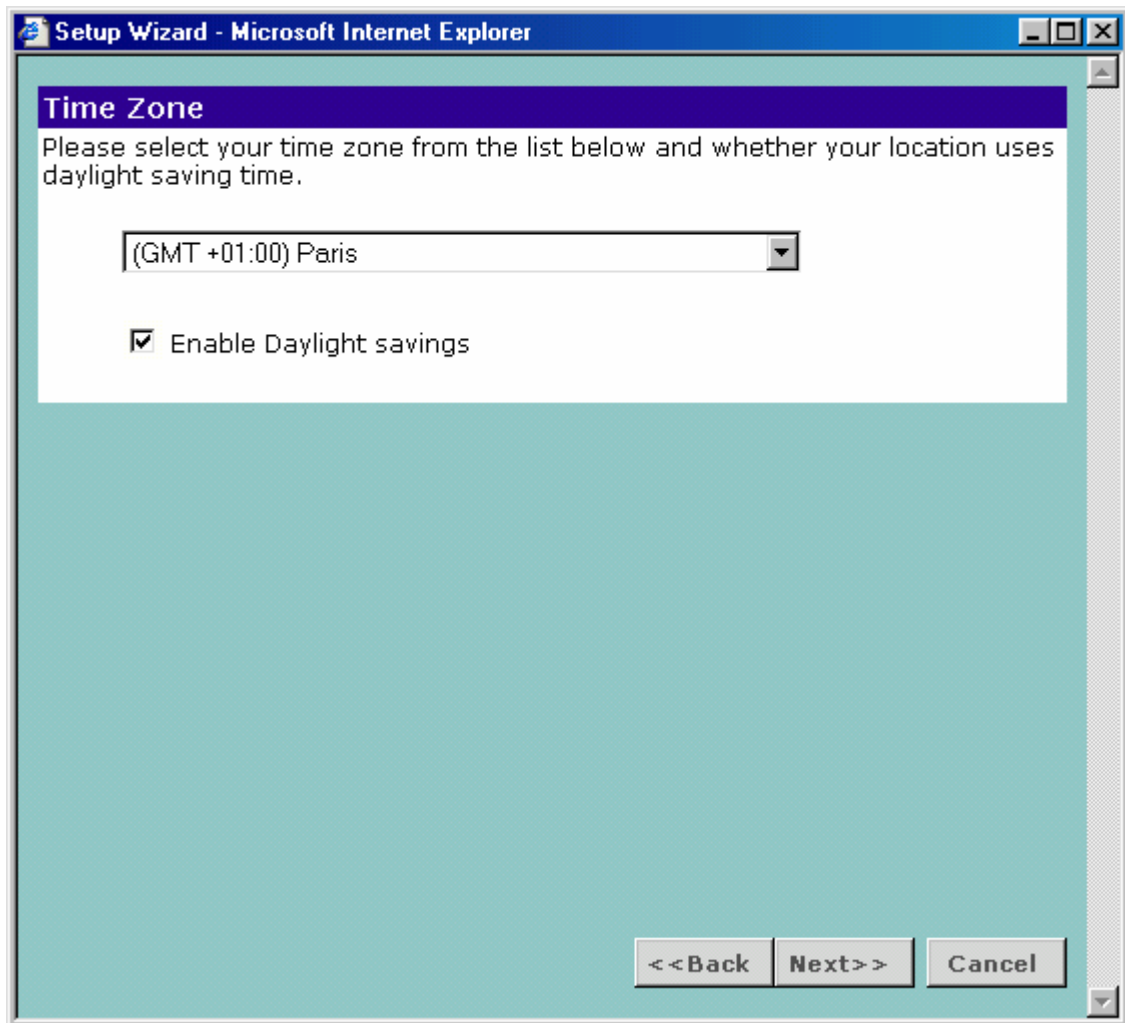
Setup Wizard - Microsoft Internet Explorer

Time Zone

Please select your time zone from the list below and whether your location uses daylight saving time.

(GMT +01:00) Paris

Enable Daylight savings

<<Back Next>> Cancel